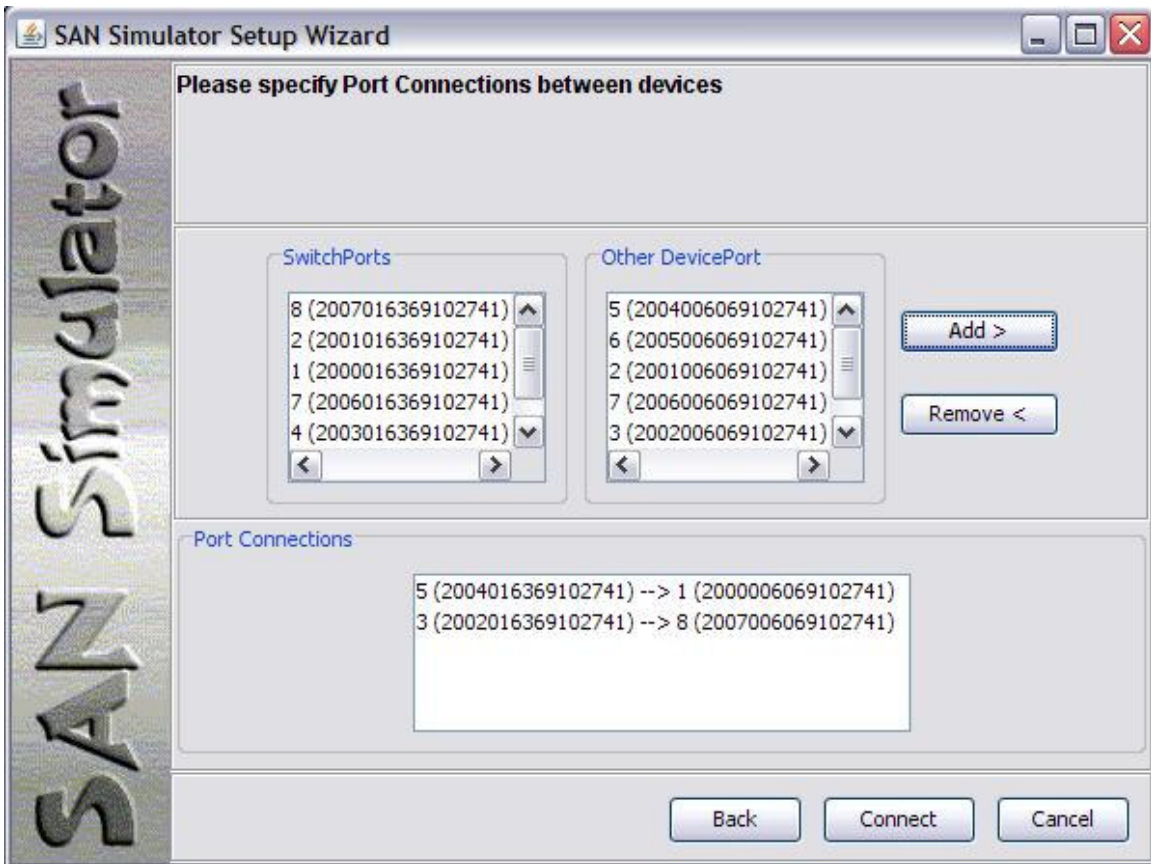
SAN Simulator Setup Wizard

SAN Simulator

Please specify Port Connections between devices

SwitchPorts

8 (2007016369102741)
2 (2001016369102741)
1 (2000016369102741)
7 (2006016369102741)
4 (2003016369102741)

Other DevicePort

5 (2004006069102741)
6 (2005006069102741)
2 (2001006069102741)
7 (2006006069102741)
3 (2002006069102741)

Add >

Remove <

Port Connections

5 (2004016369102741) --> 1 (2000006069102741)
3 (2002016369102741) --> 8 (2007006069102741)

Back

Connect

Cancel